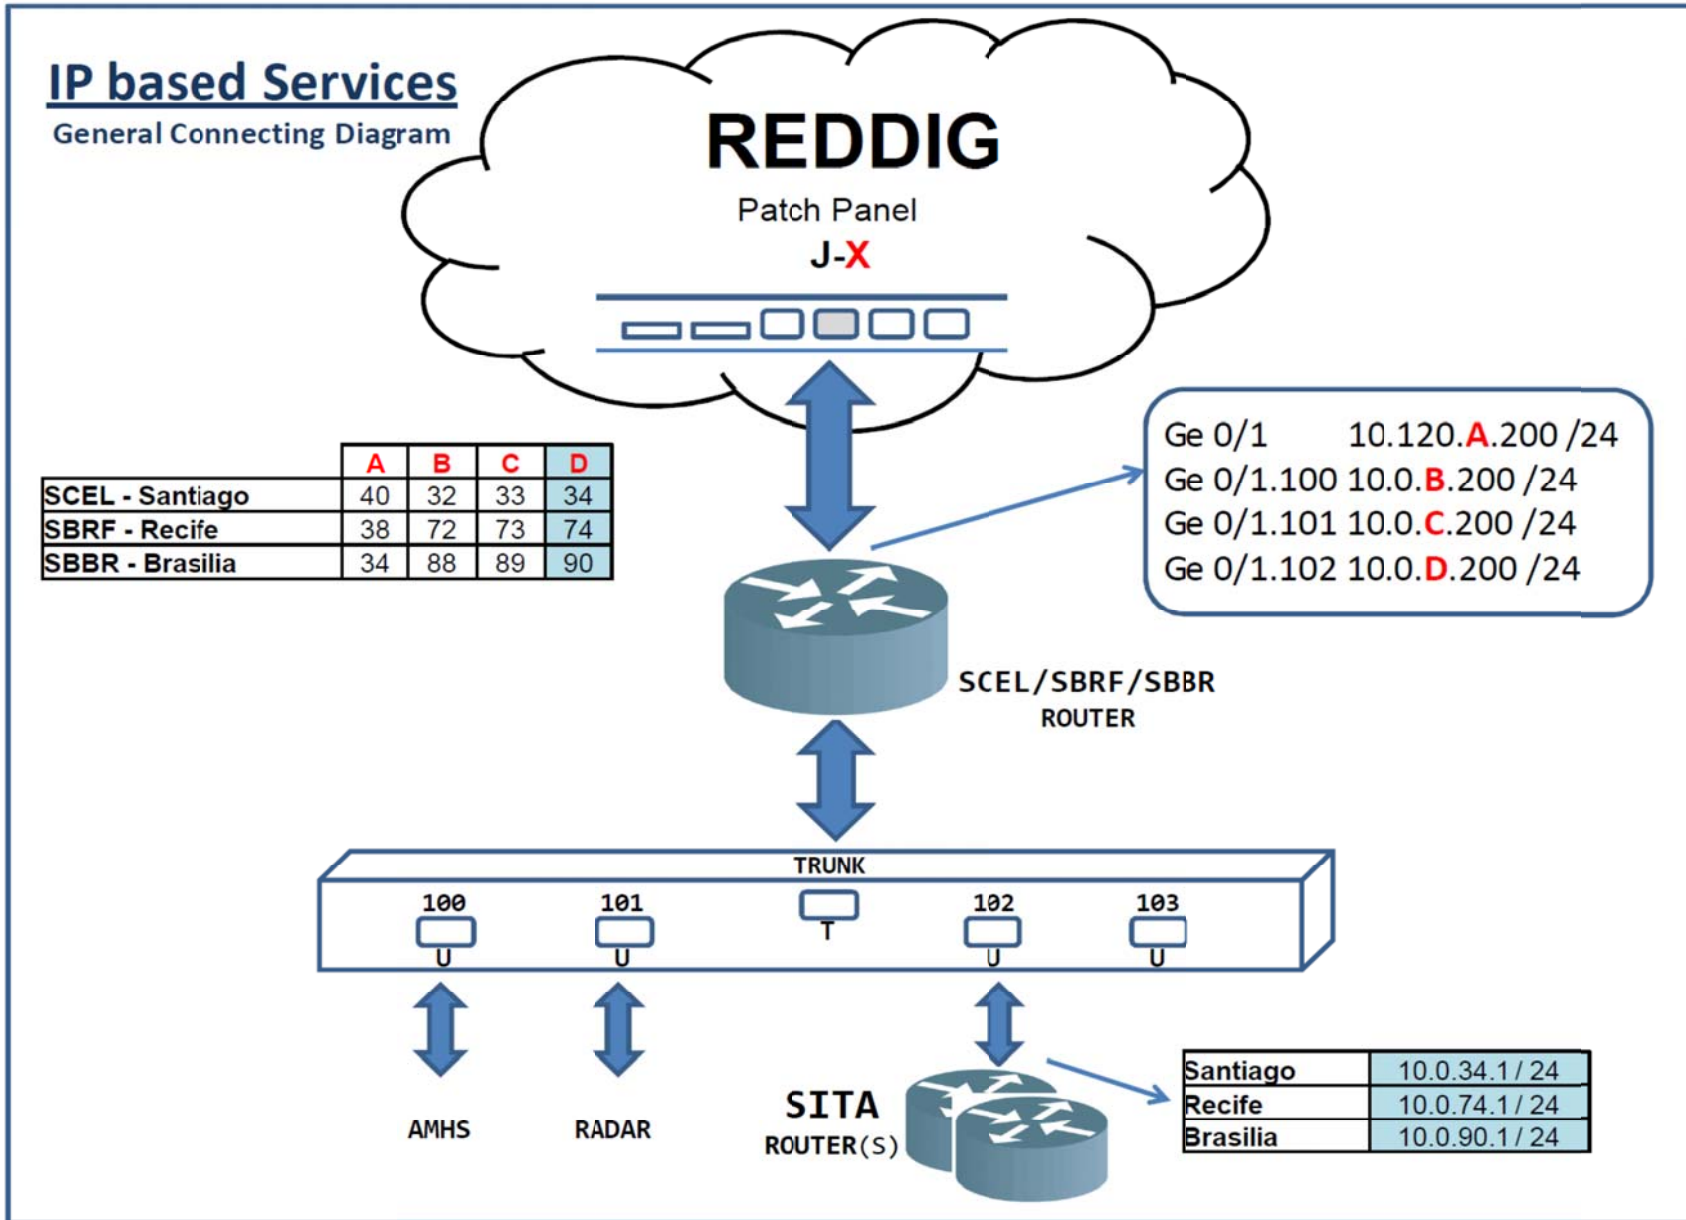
IP based Services
General Connecting Diagram

REDDIG
Patch Panel
J-X

| | A | B | C | D |
|---|---|---|---|---|
| SCEL - Santiago | 40 | 32 | 33 | 34 |
| SBRF - Recife | 38 | 72 | 73 | 74 |
| SBBR - Brasilia | 34 | 88 | 89 | 90 |

Ge 0/1 10.120.A.200 /24
Ge 0/1.100 10.0.B.200 /24
Ge 0/1.101 10.0.C.200 /24
Ge 0/1.102 10.0.D.200 /24

SCEL/SBRF/SBBR
ROUTER

TRUNK
100 101 102 103
U U T U U

AMHS
RADAR
SITA
ROUTER(S)

| Santiago | 10.0.34.1 / 24 |
|---|---|
| Recife | 10.0.74.1 / 24 |
| Brasilia | 10.0.90.1 / 24 |